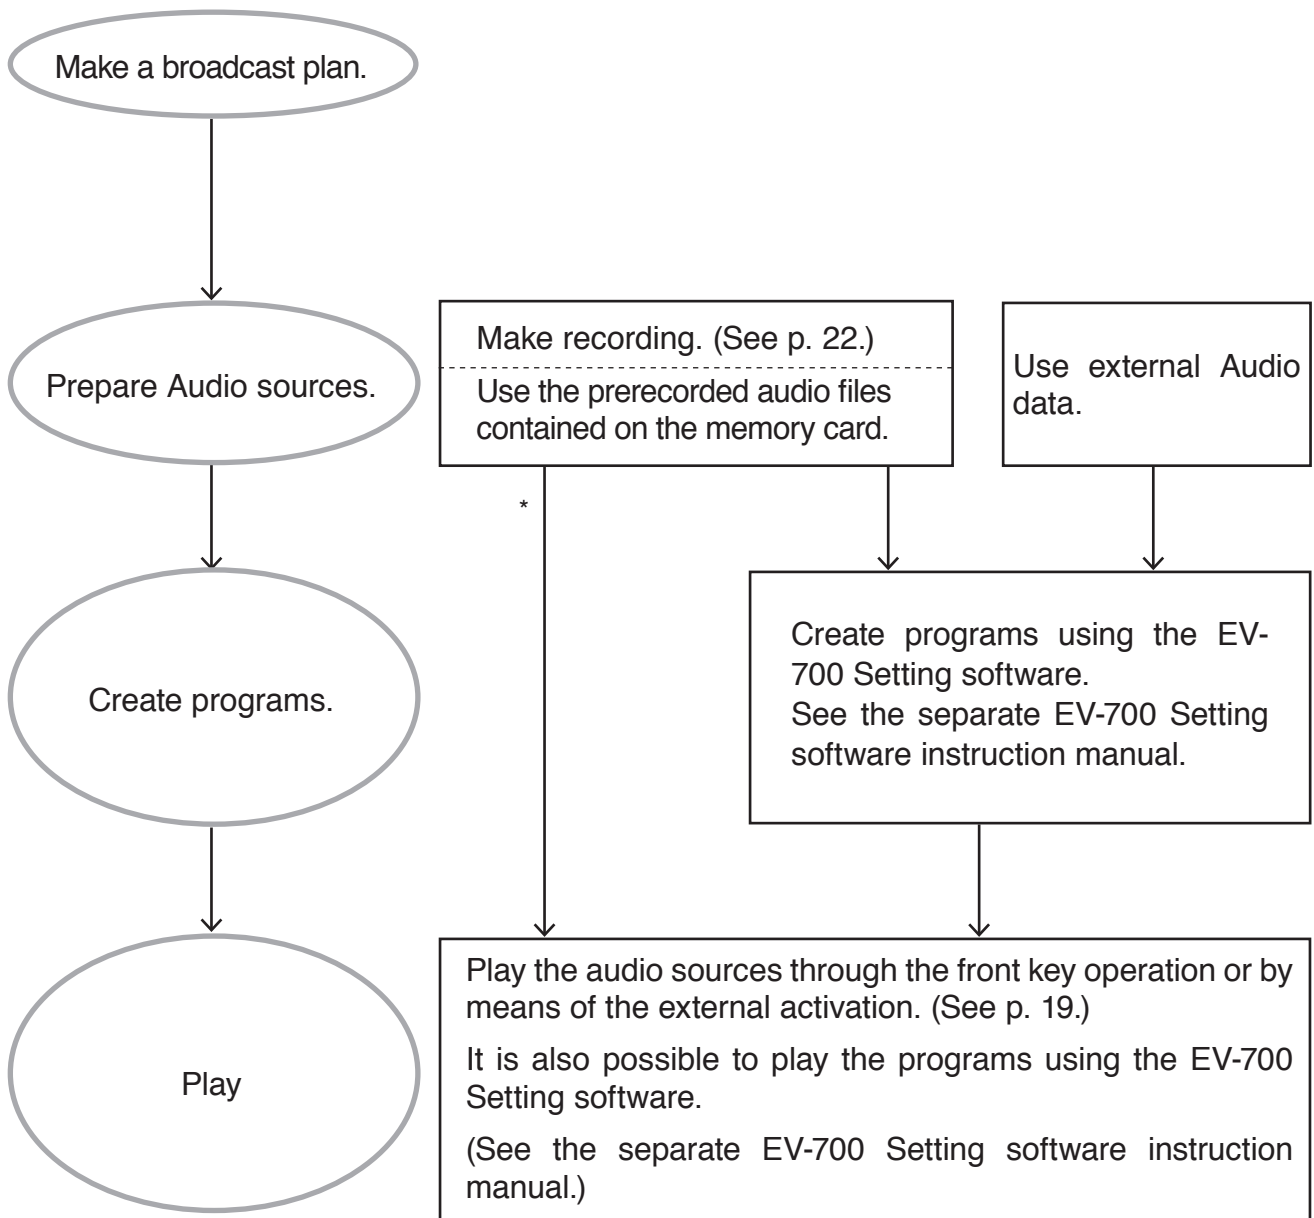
Make a broadcast plan.

Prepare Audio sources.

Make recording. (See p. 22.)

Use the prerecorded audio files contained on the memory card.

Use external Audio data.

*

Create programs.

Create programs using the EV-700 Setting software.
See the separate EV-700 Setting software instruction manual.

Play

Play the audio sources through the front key operation or by means of the external activation. (See p. 19.)

It is also possible to play the programs using the EV-700 Setting software.

(See the separate EV-700 Setting software instruction manual.)